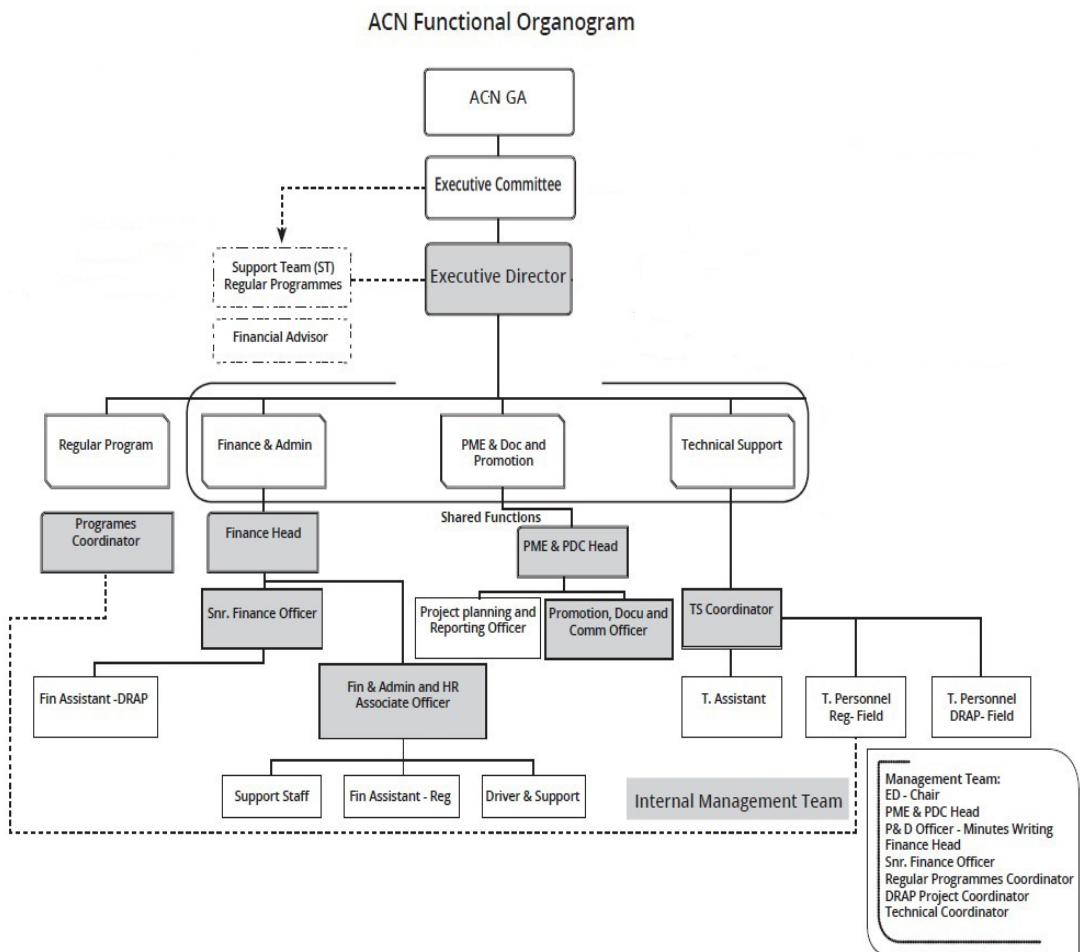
ACN Functional Organogram

ACN GA

Executive Committee

Support Team (ST) Regular Programmes

Executive Director

Financial Advisor

Regular Program

Finance & Admin

PME & Doc and Promotion

Technical Support

Programes Coordinator

Finance Head

Shared Functions

PME & PDC Head

Snr. Finance Officer

Project planning and Reporting Officer

Promotion, Docu and Comm Officer

TS Coordinator

Fin Assistant -DRAP

Fin & Admin and HR Associate Officer

T. Assistant

T. Personnel Reg- Field

T. Personnel DRAP- Field

Support Staff

Fin Assistant - Reg

Driver & Support

Internal Management Team

Management Team:
ED - Chair
PME & PDC Head
P& D Officer - Minutes Writing
Finance Head
Snr. Finance Officer
Regular Programmes Coordinator
DRAP Project Coordinator
Technical Coordinator